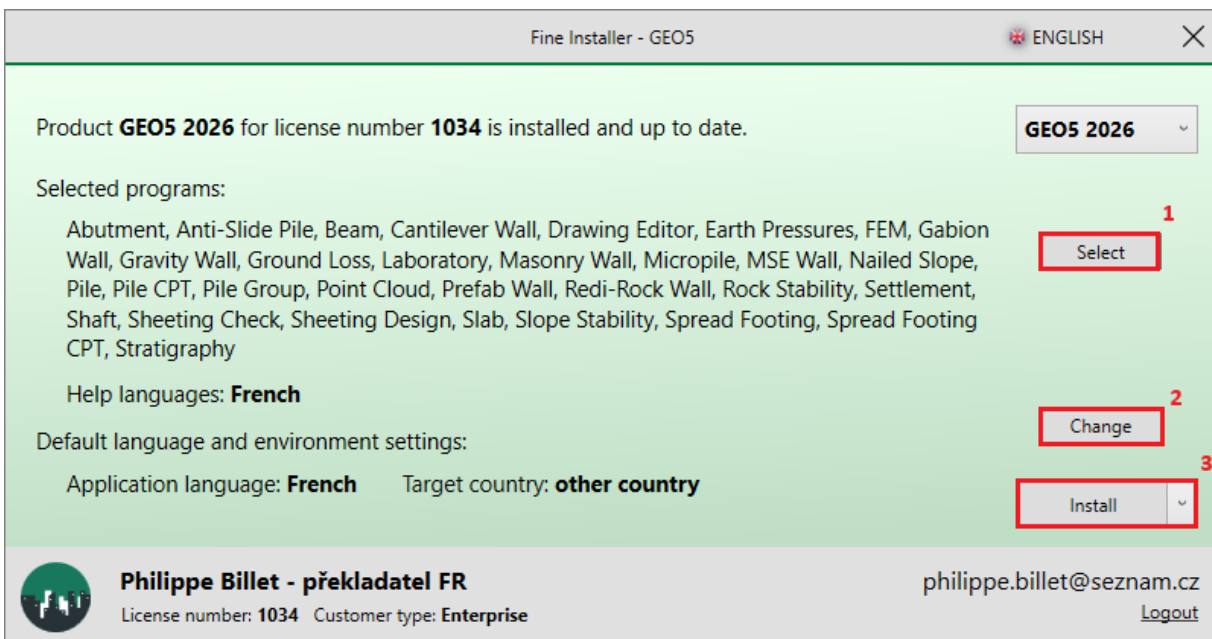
Fine Installer - GEO5

ENGLISH

Product **GEO5 2026** for license number **1034** is installed and up to date.

GEO5 2026

Selected programs:

Abutment, Anti-Slide Pile, Beam, Cantilever Wall, Drawing Editor, Earth Pressures, FEM, Gabion Wall, Gravity Wall, Ground Loss, Laboratory, Masonry Wall, Micropile, MSE Wall, Nailed Slope, Pile, Pile CPT, Pile Group, Point Cloud, Prefab Wall, Redi-Rock Wall, Rock Stability, Settlement, Shaft, Sheeting Check, Sheeting Design, Slab, Slope Stability, Spread Footing, Spread Footing CPT, Stratigraphy

1

Select

Help languages: **French**

2

Change

Default language and environment settings:

Application language: **French** Target country: **other country**

3

Install

Philippe Billet - překladatel FR

License number: 1034 Customer type: Enterprise

philippe.billet@seznam.cz

Logout